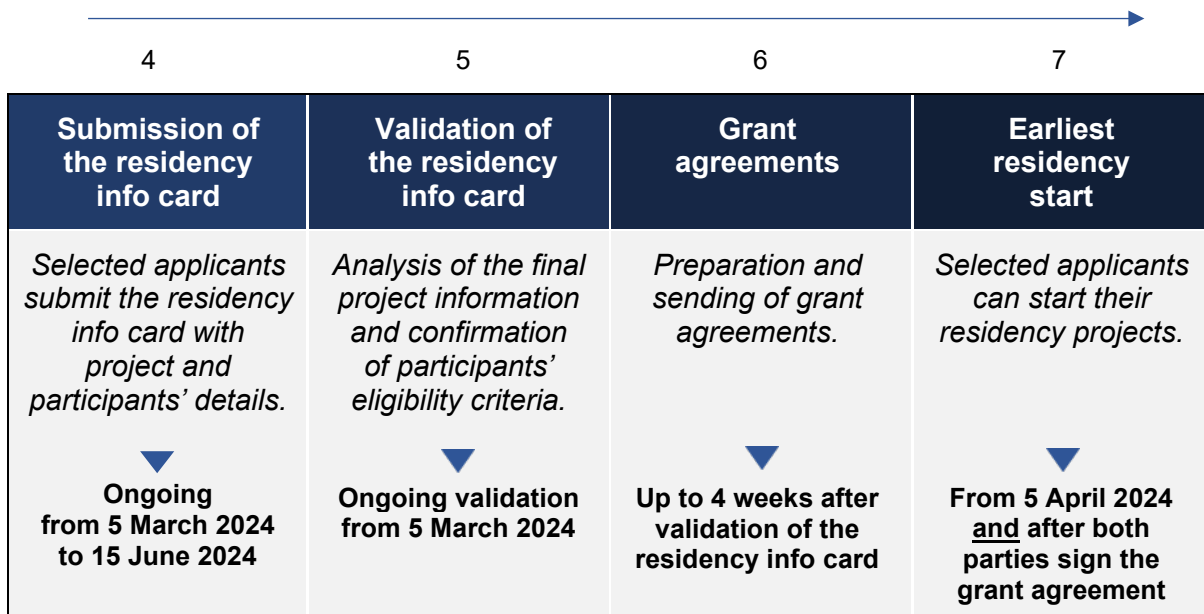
| 4 | 5 | 6 | 7 |
|---|---|---|---|
| **Submission of the residency info card** | **Validation of the residency info card** | **Grant agreements** | **Earliest residency start** |
| *Selected applicants submit the residency info card with project and participants' details.* | *Analysis of the final project information and confirmation of participants' eligibility criteria.* | *Preparation and sending of grant agreements.* | *Selected applicants can start their residency projects.* |
| **Ongoing from 5 March 2024 to 15 June 2024** | **Ongoing validation from 5 March 2024** | **Up to 4 weeks after validation of the residency info card** | **From 5 April 2024 and after both parties sign the grant agreement** |